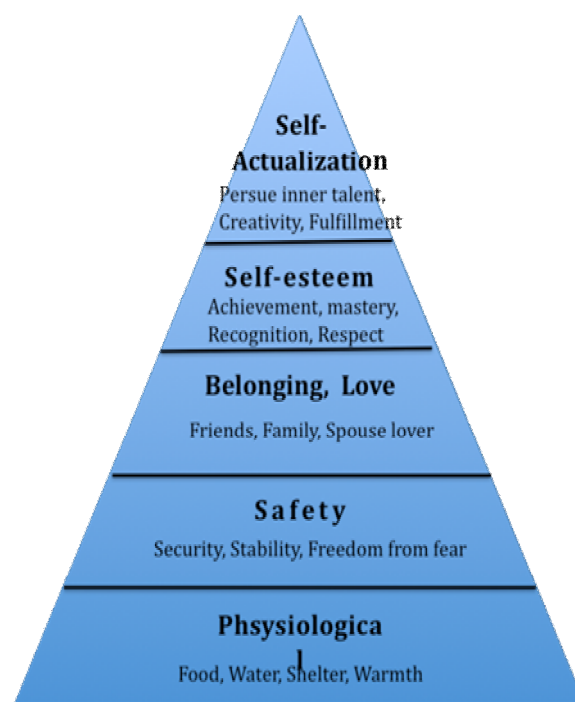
Self-Actualization
Persue inner talent, Creativity, Fulfillment

Self-esteem
Achievement, mastery, Recognition, Respect

Belonging, Love
Friends, Family, Spouse lover

Safety
Security, Stability, Freedom from fear

Phsysiologica l
Food, Water, Shelter, Warmth